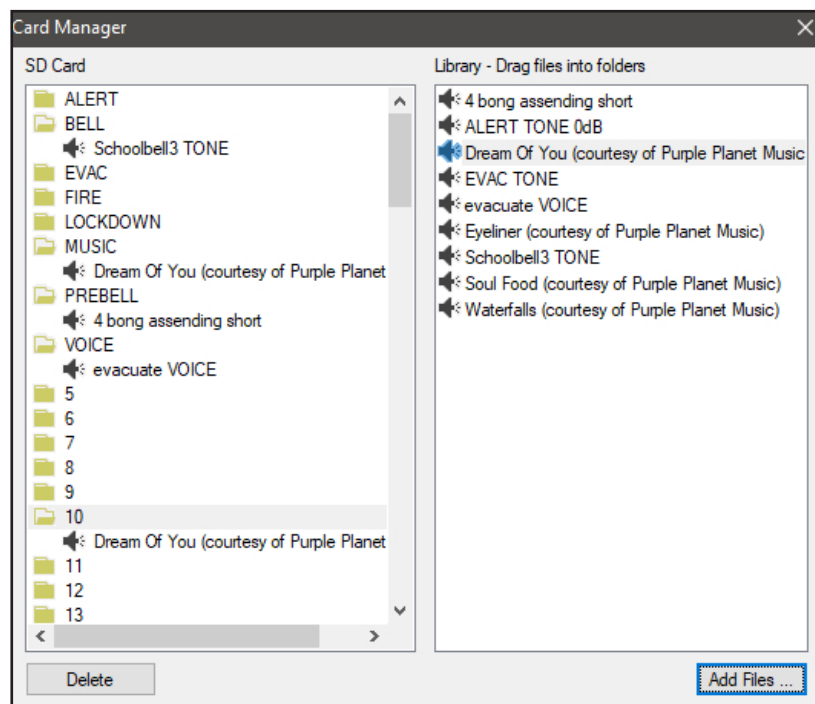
Card Manager

SD Card

ALERT
BELL
Schoolbell3 TONE
EVAC
FIRE
LOCKDOWN
MUSIC
Dream Of You (courtesy of Purple Planet
PREBELL
4 bong assending short
VOICE
evacuate VOICE
5
6
7
8
9
10
Dream Of You (courtesy of Purple Planet
11
12
13

Library - Drag files into folders

4 bong assending short
ALERT TONE 0dB
Dream Of You (courtesy of Purple Planet Music
EVAC TONE
evacuate VOICE
Eyeliner (courtesy of Purple Planet Music)
Schoolbell3 TONE
Soul Food (courtesy of Purple Planet Music)
Waterfalls (courtesy of Purple Planet Music)

Delete

Add Files ...